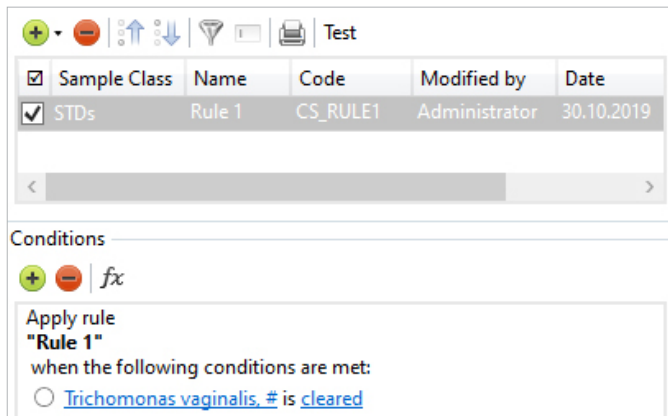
Test

| ☑ | Sample Class | Name | Code | Modified by | Date |
|---|---|---|---|---|---|
| ☑ | STDs | Rule 1 | CS_RULE1 | Administrator | 30.10.2019 |

Conditions

$fx$

Apply rule
**"Rule 1"**
when the following conditions are met:
Trichomonas vaginalis, # is cleared